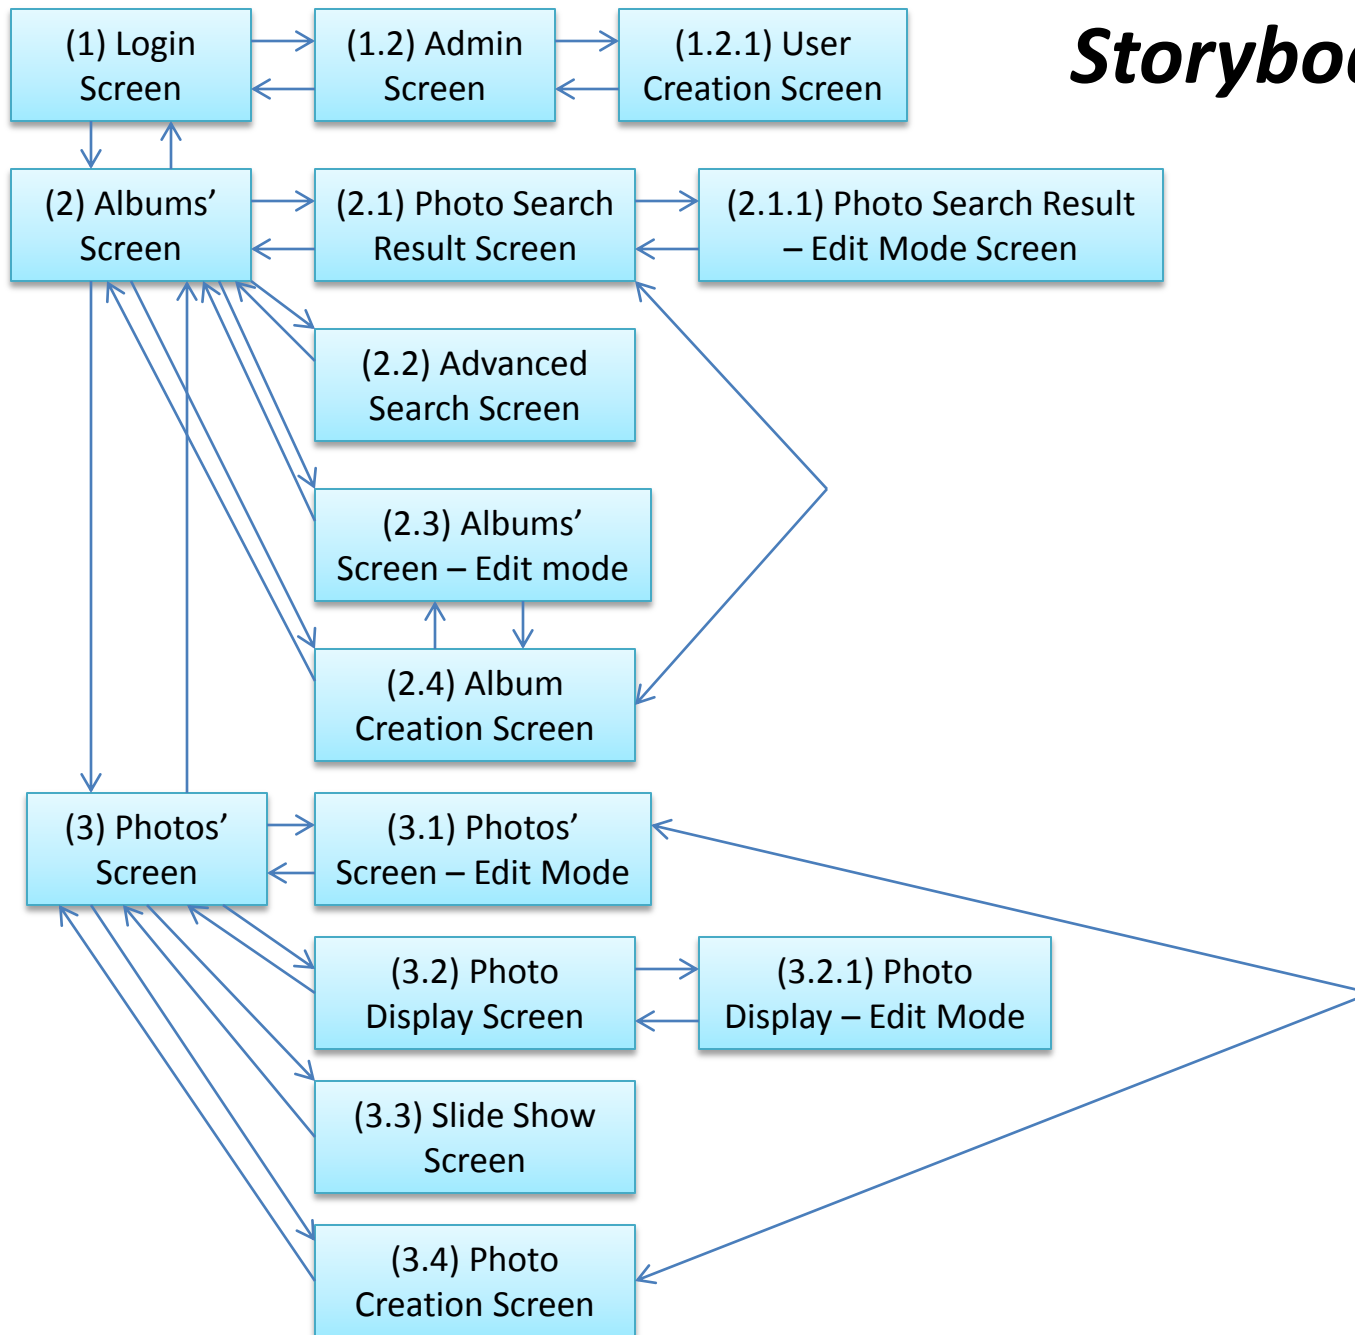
Storyboa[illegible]

(1) Login Screen

(1.2) Admin Screen

(1.2.1) User Creation Screen

(2) Albums' Screen

(2.1) Photo Search Result Screen

(2.1.1) Photo Search Result – Edit Mode Screen

(2.2) Advanced Search Screen

(2.3) Albums' Screen – Edit mode

(2.4) Album Creation Screen

(3) Photos' Screen

(3.1) Photos' Screen – Edit Mode

(3.2) Photo Display Screen

(3.2.1) Photo Display – Edit Mode

(3.3) Slide Show Screen

(3.4) Photo Creation Screen